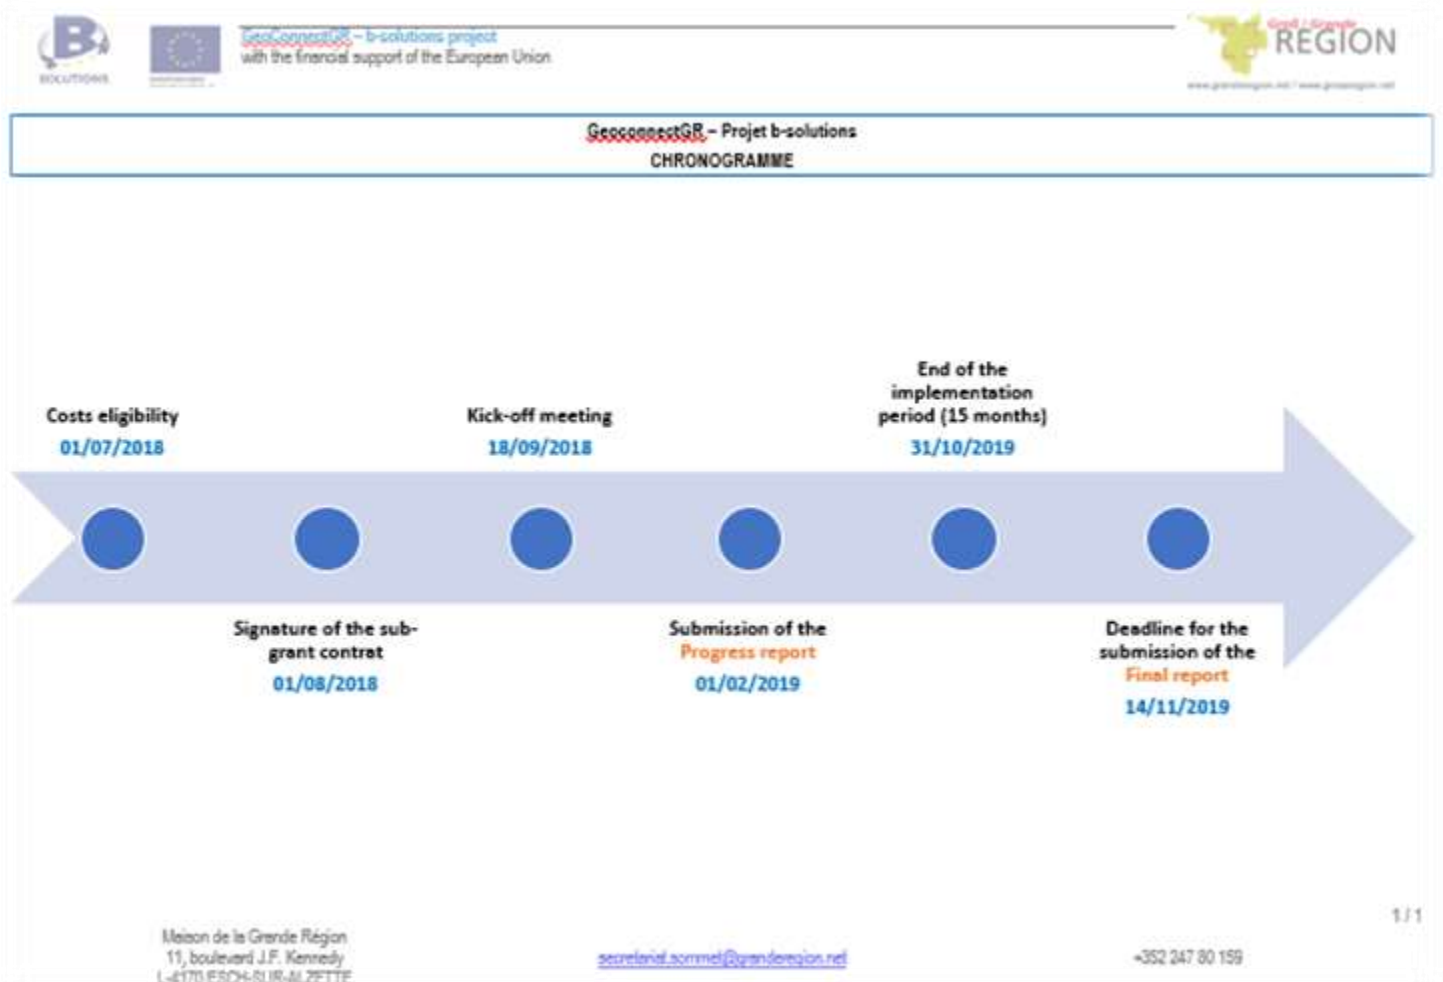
B SOLUTIONS

GeoConnectGR – b-solutions project
with the financial support of the European Union

Großregion | Grande RÉGION
www.granderegion.net / www.grossregion.net

GeoconnectGR – Projet b-solutions
CHRONOGRAMME

Costs eligibility
01/07/2018

Signature of the sub-grant contrat
01/08/2018

Kick-off meeting
18/09/2018

Submission of the Progress report
01/02/2019

End of the implementation period (15 months)
31/10/2019

Deadline for the submission of the Final report
14/11/2019

1/1

Maison de la Grande Région
11, boulevard J.F. Kennedy
L-4170 ESCH-SUR-ALZETTE

secretariat.sommet@granderegion.net

+352 247 80 159